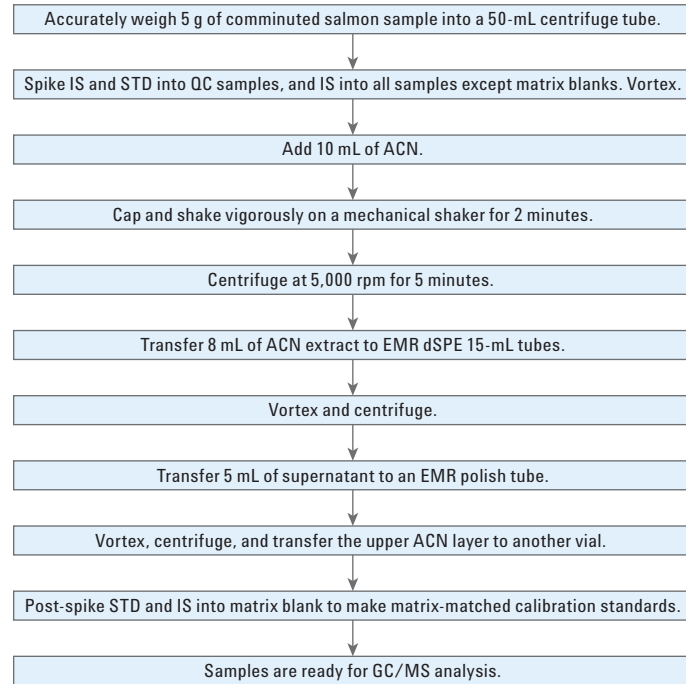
Accurately weigh 5 g of comminuted salmon sample into a 50-mL centrifuge tube.

Spike IS and STD into QC samples, and IS into all samples except matrix blanks. Vortex.

Add 10 mL of ACN.

Cap and shake vigorously on a mechanical shaker for 2 minutes.

Centrifuge at 5,000 rpm for 5 minutes.

Transfer 8 mL of ACN extract to EMR dSPE 15-mL tubes.

Vortex and centrifuge.

Transfer 5 mL of supernatant to an EMR polish tube.

Vortex, centrifuge, and transfer the upper ACN layer to another vial.

Post-spike STD and IS into matrix blank to make matrix-matched calibration standards.

Samples are ready for GC/MS analysis.